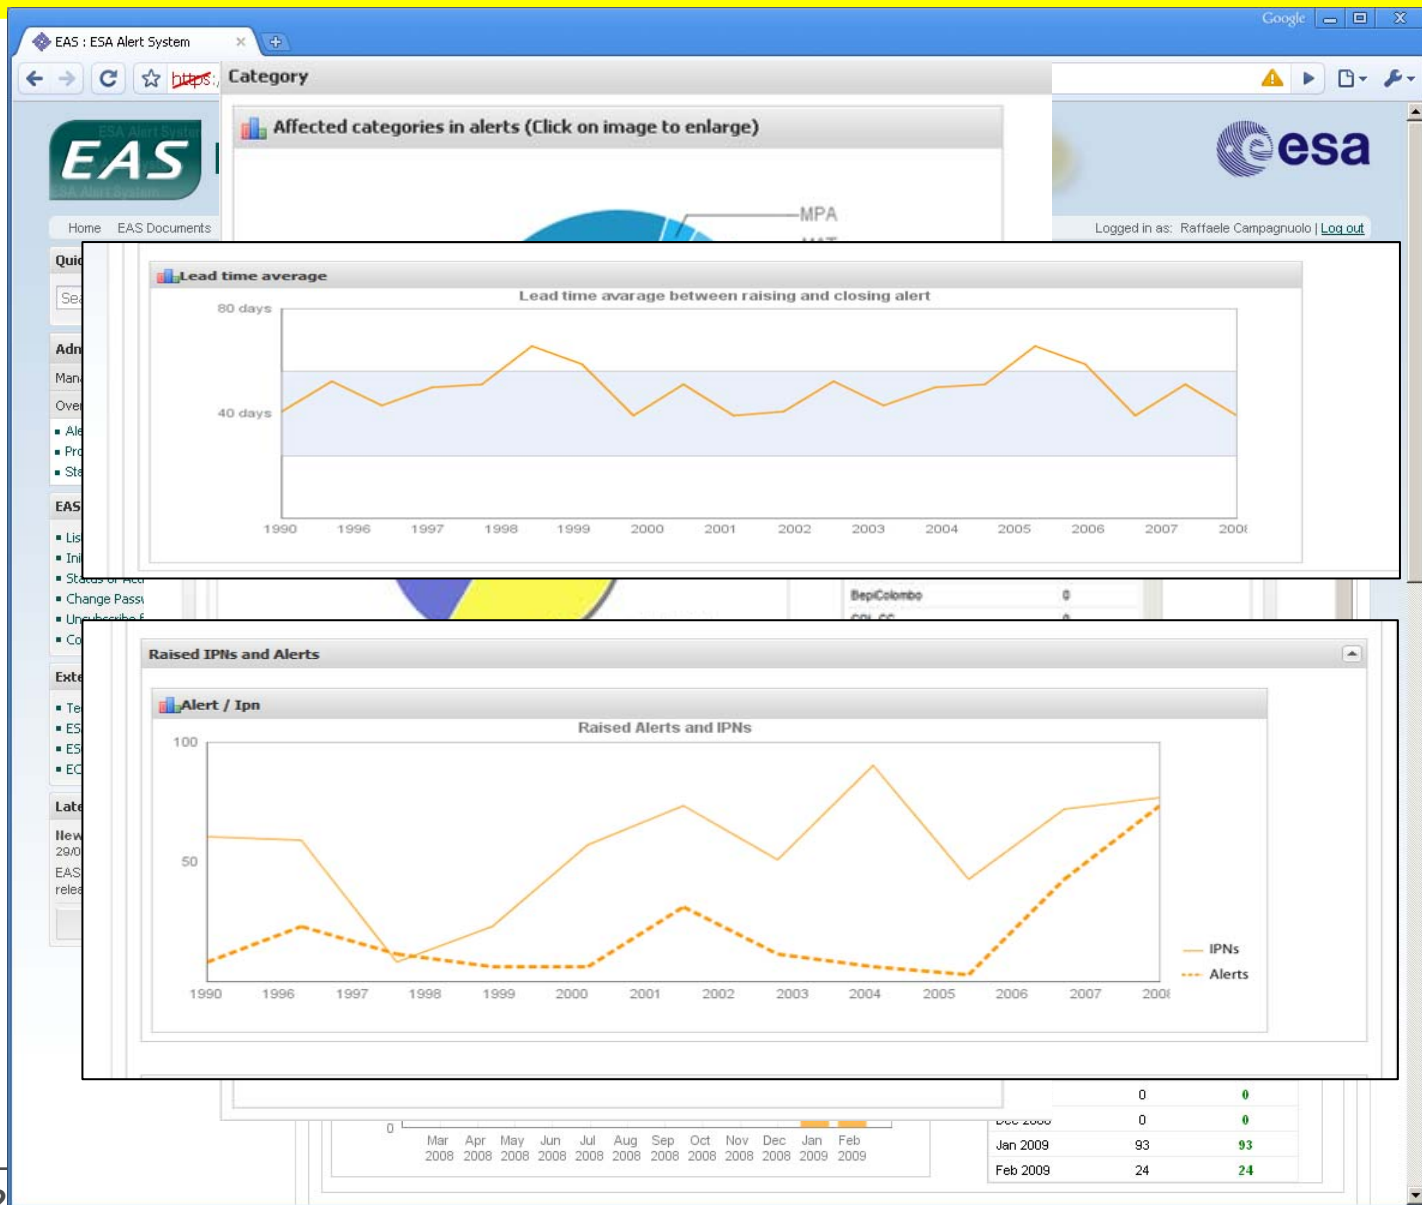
Google

EAS : ESA Alert System

https:/

Category

Affected categories in alerts (Click on image to enlarge)

MPA

EAS

esa

Home EAS Documents

Logged in as: Raffaele Campagnuolo | Log out

Quic

Sea

Adn

Man

Over

Ale

Pro

Sta

EAS

Lis

Ini

Change Pass

Un

Co

Exte

Te

ES

ES

EC

Late

New

29/0

EAS

relea

Lead time average

Lead time avarage between raising and closing alert

80 days

40 days

1990 1996 1997 1998 1999 2000 2001 2002 2003 2004 2005 2006 2007 200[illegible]

BepiColombo 0

Raised IPNs and Alerts

Alert / Ipn

Raised Alerts and IPNs

100

50

1990 1996 1997 1998 1999 2000 2001 2002 2003 2004 2005 2006 2007 200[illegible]

IPNs

Alerts

| | | |
|---|---|---|
| | 0 | 0 |
| Dec 2008 | 0 | 0 |
| Jan 2009 | 93 | 93 |
| Feb 2009 | 24 | 24 |

0

Mar 2008 Apr 2008 May 2008 Jun 2008 Jul 2008 Aug 2008 Sep 2008 Oct 2008 Nov 2008 Dec 2008 Jan 2009 Feb 2009